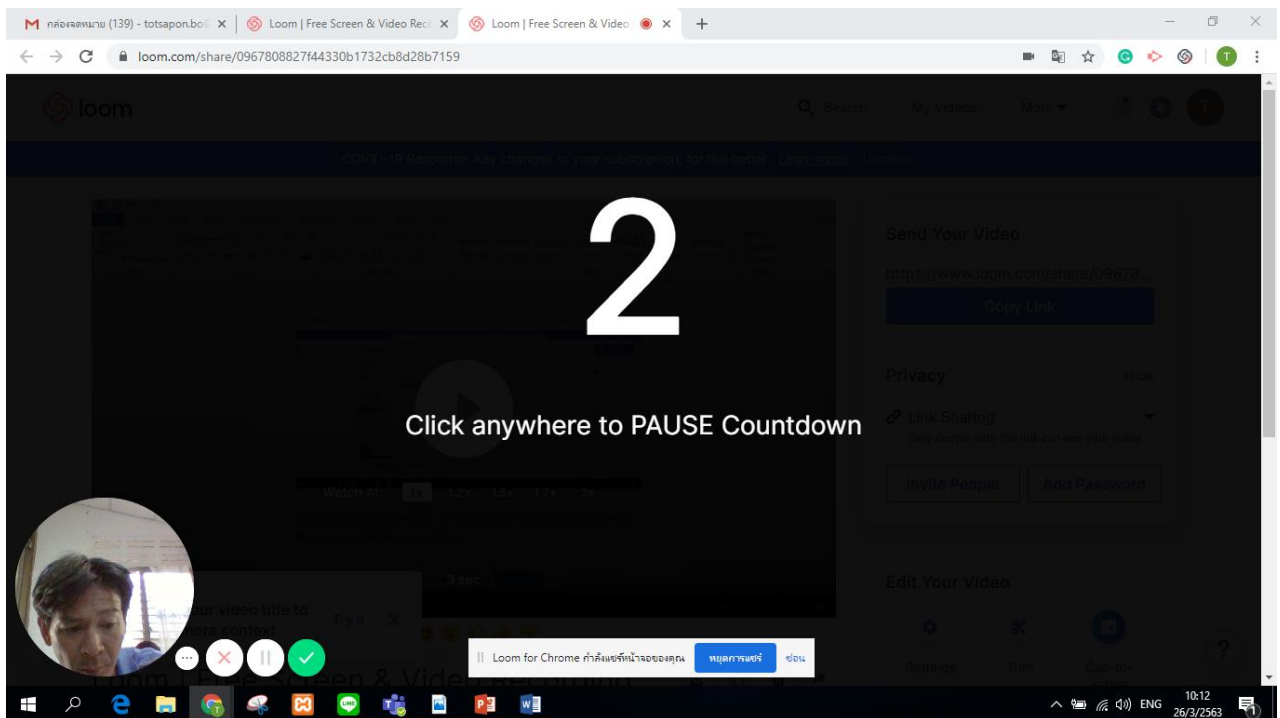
M กล่องจดหมาย (139) - totsapon.bo ×
Loom | Free Screen & Video Rec ×
Loom | Free Screen & Video ×
+

loom.com/share/0967808827f44330b1732cb8d28b7159

loom
Search
My Videos
More
T

COVID-19 Response: Key changes to your subscription, for the better. Learn more

2

Click anywhere to PAUSE Countdown

Send Your Video
https://www.loom.com/share/09678...
Copy Link

Privacy
Hide
Link Sharing
Only people with the link can see your video
Invite People
Add Password

Watch At: 1x 1.2x 1.5x 1.7x 2x

3 sec

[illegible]ur video title to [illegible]ore context
Try It

Edit Your Video
Settings
Trim
Call-to-action

Loom | Free Screen & Video Recording

Loom for Chrome กำลังแชร์หน้าจอของคุณ
หยุดการแชร์
ซ่อน

ENG
10:12
26/3/2563